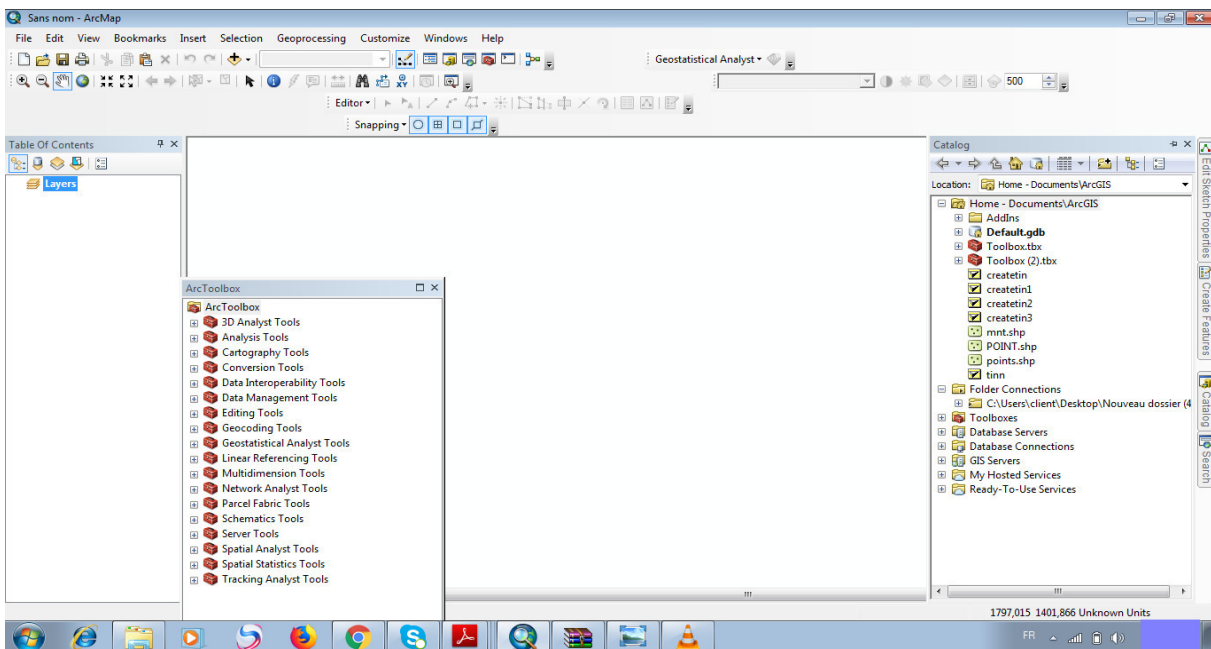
Sans nom - ArcMap

File Edit View Bookmarks Insert Selection Geoprocessing Customize Windows Help

Geostatistical Analyst ▾

500

Editor ▾

Snapping ▾

Table Of Contents

Layers

ArcToolbox

ArcToolbox
3D Analyst Tools
Analysis Tools
Cartography Tools
Conversion Tools
Data Interoperability Tools
Data Management Tools
Editing Tools
Geocoding Tools
Geostatistical Analyst Tools
Linear Referencing Tools
Multidimension Tools
Network Analyst Tools
Parcel Fabric Tools
Schematics Tools
Server Tools
Spatial Analyst Tools
Spatial Statistics Tools
Tracking Analyst Tools

Catalog

Location: Home - Documents\ArcGIS

Home - Documents\ArcGIS
AddIns
Default.gdb
Toolbox.tbx
Toolbox (2).tbx
createtin
createtin1
createtin2
createtin3
mnt.shp
POINT.shp
points.shp
tinn
Folder Connections
C:\Users\client\Desktop\Nouveau dossier (4
Toolboxes
Database Servers
Database Connections
GIS Servers
My Hosted Services
Ready-To-Use Services

Edit Sketch Properties
Create Features
Catalog
Search

1797,015 1401,866 Unknown Units

FR